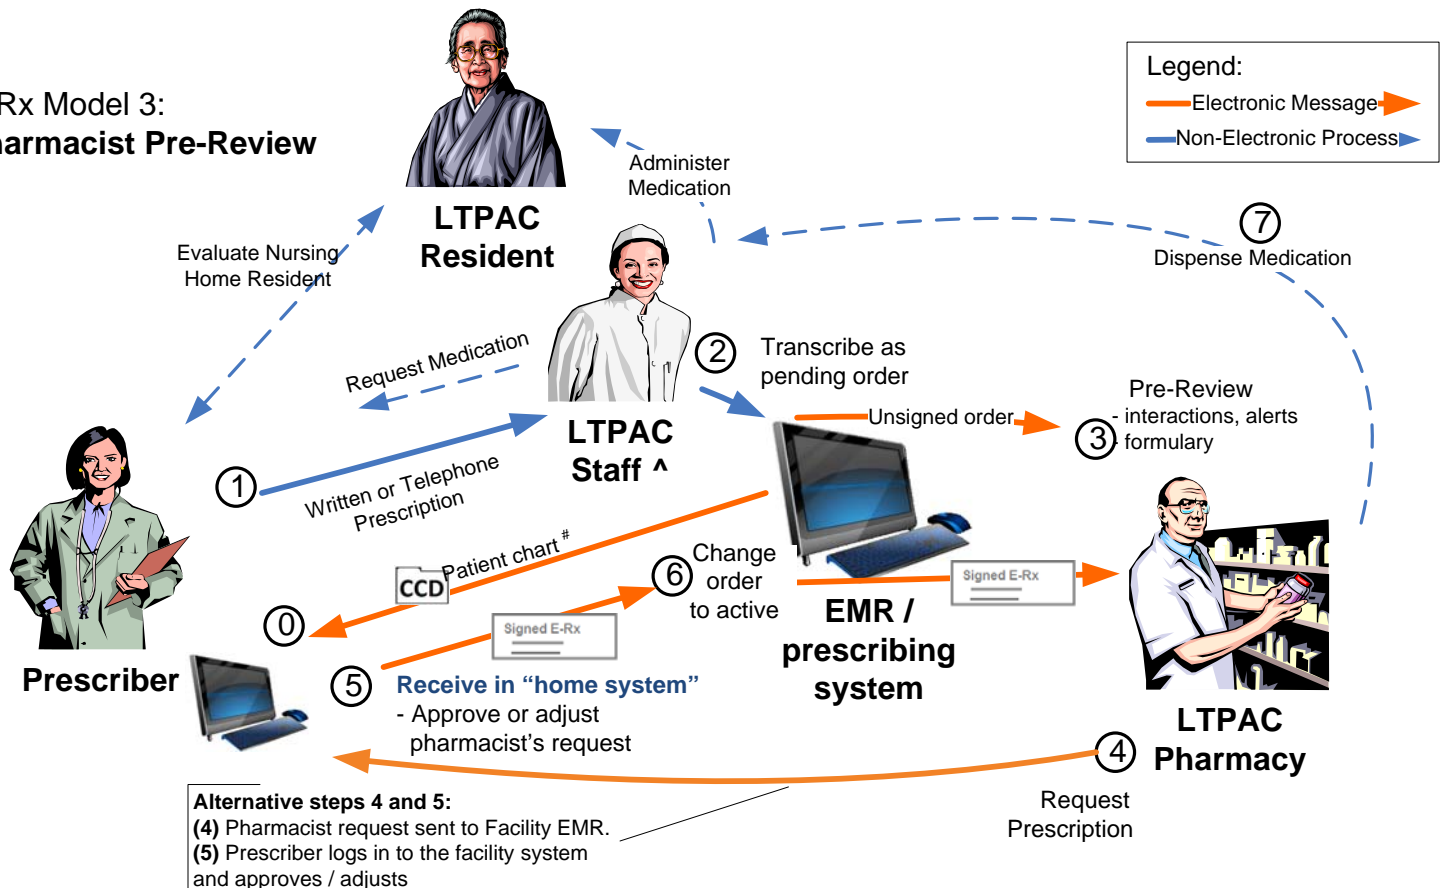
Rx Model 3:
armacist Pre-Review

Legend:
Electronic Message
Non-Electronic Process

LTPAC
Resident

Administer
Medication

Evaluate Nursing
Home Resident

7
Dispense Medication

Request Medication

2
Transcribe as
pending order

LTPAC
Staff ^

Unsigned order

Pre-Review
- interactions, alerts
3
- formulary

1
Written or Telephone
Prescription

CCD
Patient chart #

0

6
Change
order
to active

Signed E-Rx

Signed E-Rx

EMR /
prescribing
system

Prescriber

5
Receive in “home system”
- Approve or adjust
pharmacist’s request

LTPAC
Pharmacy

4

Request
Prescription

Alternative steps 4 and 5:
(4) Pharmacist request sent to Facility EMR.
(5) Prescriber logs in to the facility system
and approves / adjusts